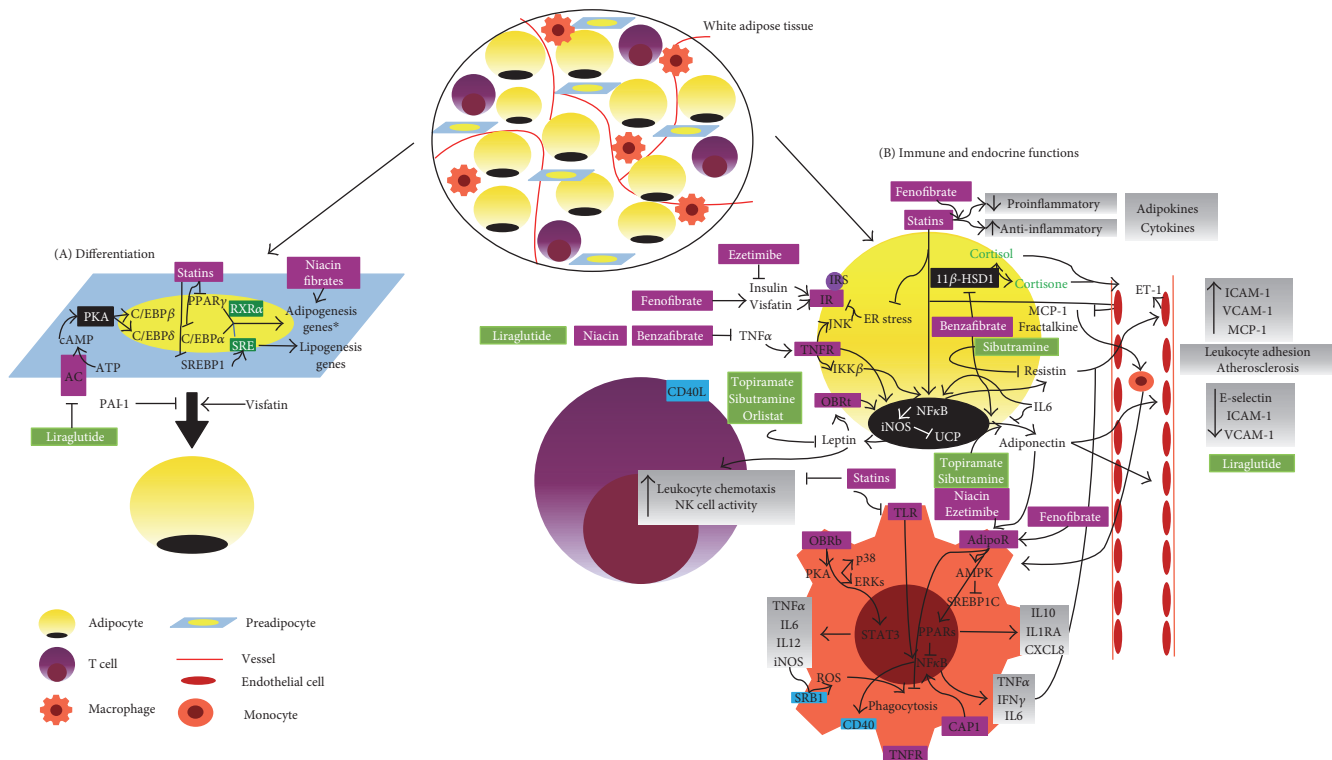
White adipose tissue

(A) Differentiation

Statins

Niacin fibrates

PKA

C/EBP$\beta$

C/EBP$\delta$

PPAR$\gamma$

RXR$\alpha$

C/EBP$\alpha$

Adipogenesis genes*

SRE

Lipogenesis genes

SREBP1

cAMP

ATP

AC

PAI-1

Visfatin

Liraglutide

(B) Immune and endocrine functions

Fenofibrate

Statins

Proinflammatory

Anti-inflammatory

Adipokines Cytokines

Ezetimibe

Insulin

Visfatin

IRS

IR

Fenofibrate

Cortisol

11$\beta$-HSD1

Cortisone

ET-1

ER stress

MCP-1

Fractalkine

JNK

Liraglutide

Niacin

Benzafibrate

TNF$\alpha$

TNFR

Benzafibrate

Sibutramine

IKK$\beta$

Resistin

ICAM-1

VCAM-1

MCP-1

Leukocyte adhesion Atherosclerosis

CD40L

Topiramate Sibutramine Orlistat

OBRt

NF$\kappa$B

iNOS

UCP

IL6

Leptin

Adiponectin

E-selectin

ICAM-1

VCAM-1

Liraglutide

Leukocyte chemotaxis NK cell activity

Statins

Topiramate Sibutramine

Niacin Ezetimibe

Fenofibrate

TLR

AdipoR

OBRb

p38

PKA

ERKs

AMPK

SREBP1C

TNF$\alpha$

IL6

IL12

iNOS

STAT3

PPAR$\delta$

IL10

IL1RA

CXCL8

NF$\kappa$B

ROS

SRB1

Phagocytosis

TNF$\alpha$

IFN$\gamma$

IL6

CD40

CAP1

TNFR

Adipocyte

Preadipocyte

T cell

Vessel

Endothelial cell

Macrophage

Monocyte